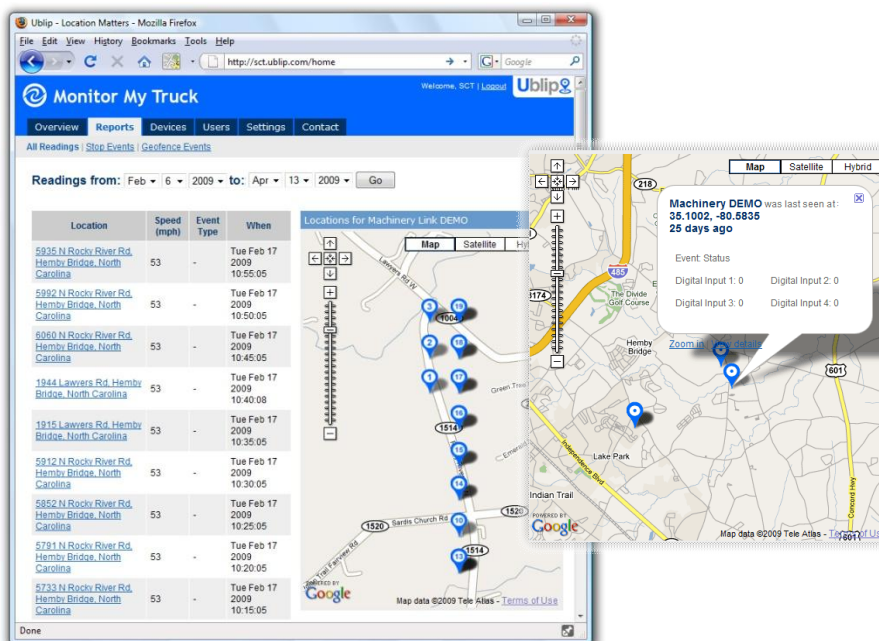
Ublip - Location Matters - Mozilla Firefox

File Edit View History Bookmarks Tools Help

http://sct.ublip.com/home

Google

Monitor My Truck

Welcome, SCT | Logout

Ublip

Overview Reports Devices Users Settings Contact

All Readings | Stop Events | Geofence Events

Readings from: Feb 6 2009 to: Apr 13 2009 Go

| Location | Speed (mph) | Event Type | When |
|---|---|---|---|
| 5935 N Rocky River Rd, Hemby Bridge, North Carolina | 53 | - | Tue Feb 17 2009 10:55:05 |
| 5992 N Rocky River Rd, Hemby Bridge, North Carolina | 53 | - | Tue Feb 17 2009 10:50:05 |
| 6060 N Rocky River Rd, Hemby Bridge, North Carolina | 53 | - | Tue Feb 17 2009 10:45:05 |
| 1944 Lawyers Rd, Hemby Bridge, North Carolina | 53 | - | Tue Feb 17 2009 10:40:08 |
| 1915 Lawyers Rd, Hemby Bridge, North Carolina | 53 | - | Tue Feb 17 2009 10:35:05 |
| 5912 N Rocky River Rd, Hemby Bridge, North Carolina | 53 | - | Tue Feb 17 2009 10:30:05 |
| 5852 N Rocky River Rd, Hemby Bridge, North Carolina | 53 | - | Tue Feb 17 2009 10:25:05 |
| 5791 N Rocky River Rd, Hemby Bridge, North Carolina | 53 | - | Tue Feb 17 2009 10:20:05 |
| 5733 N Rocky River Rd, Hemby Bridge, North Carolina | 53 | - | Tue Feb 17 2009 10:15:05 |

Locations for Machinery Link DEMO

Map Satellite Hybr

Lawyers Rd W
1004
1514
Green Tree
Emerald
1520 Sardis Church Rd
1520
Fairview Rd
3 2 1 19 18 17 16 15 14 10 13

POWERED BY Google

Map data ©2009 Tele Atlas - Terms of Use

Done

Map Satellite Hybrid

218
485
174
The Divide Golf Course
Hemby Bridge
601
Lake Park
Independence Blvd
Indian Trail
Concord Hwy
601

Machinery DEMO was last seen at:
35.1002, -80.5835
25 days ago

Event: Status

Digital Input 1: 0 Digital Input 2: 0
Digital Input 3: 0 Digital Input 4: 0

Zoom in | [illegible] details

POWERED BY Google

Map data ©2009 Tele Atlas - Terms of Us